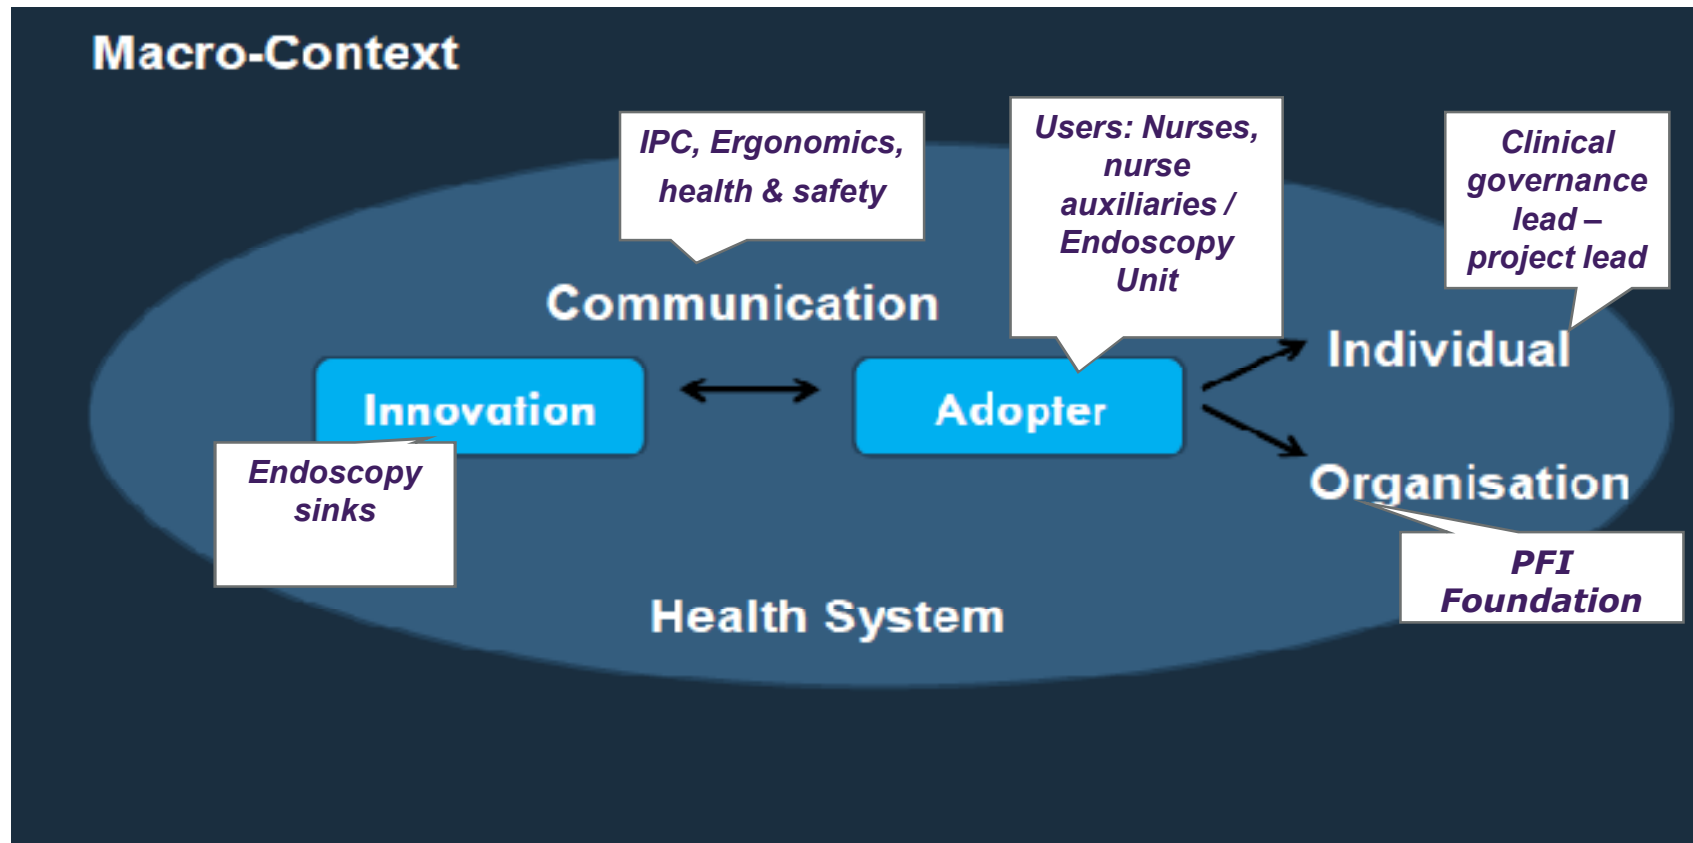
Macro-Context

IPC, Ergonomics, health & safety

Users: Nurses, nurse auxiliaries / Endoscopy Unit

Clinical governance lead – project lead

Communication

Innovation

Adopter

Individual

Organisation

Endoscopy sinks

PFI Foundation

Health System